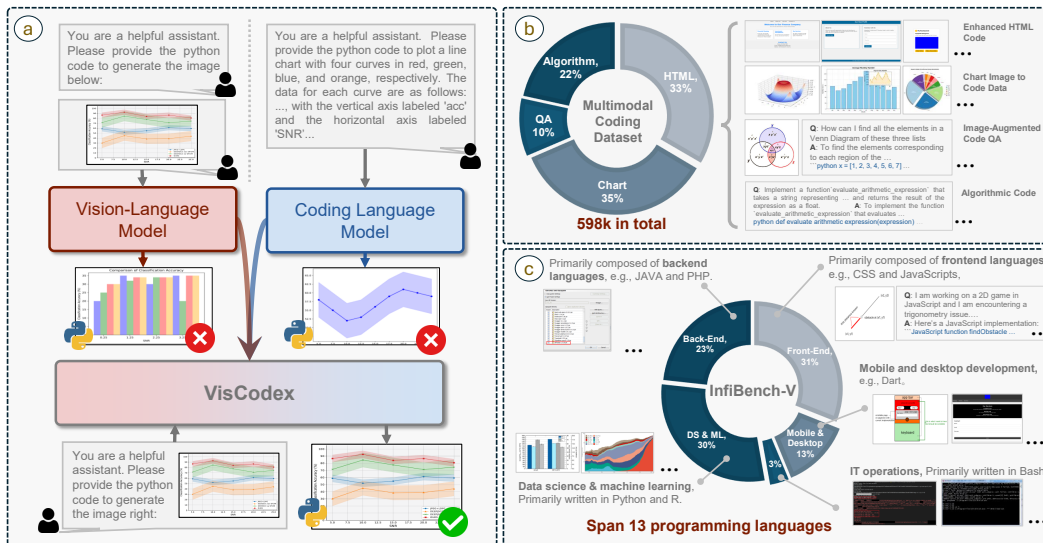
a

You are a helpful assistant. Please provide the python code to generate the image below:

You are a helpful assistant. Please provide the python code to plot a line chart with four curves in red, green, blue, and orange, respectively. The data for each curve are as follows: ..., with the vertical axis labeled 'acc' and the horizontal axis labeled 'SNR'...

Vision-Language Model

Coding Language Model

Comparison of Classification Accuracy

VisCodex

You are a helpful assistant. Please provide the python code to generate the image right:

b

Algorithm, 22%

HTML, 33%

QA 10%

Multimodal Coding Dataset

Chart 35%

598k in total

Enhanced HTML Code

Chart Image to Code Data

Image-Augmented Code QA

Q: How can I find all the elements in a Venn Diagram of these three lists
A: To find the elements corresponding to each region of the ...
```python x = [1, 2, 3, 4, 5, 6, 7] ...

Algorithmic Code

Q: Implement a function`evaluate_arithmetic_expression` that takes a string representing ... and returns the result of the expression as a float. A: To implement the function `evaluate_arithmetic_expression` that evaluates ...
python def evaluate arithmetic expression(expression)

c

Primarily composed of backend languages, e.g., JAVA and PHP.

Primarily composed of frontend languages, e.g., CSS and JavaScripts,

Q: I am working on a 2D game in JavaScript and I am encountering a trigonometry issue....
A: Here's a JavaScript implementation:
```JavaScript function findObstacle ...

Back-End, 23%

Front-End, 31%

InfiBench-V

DS & ML, 30%

Mobile & Desktop 13%

3%

Mobile and desktop development, e.g., Dart,

Data science & machine learning, Primarily written in Python and R.

IT operations, Primarily written in Bash

Span 13 programming languages